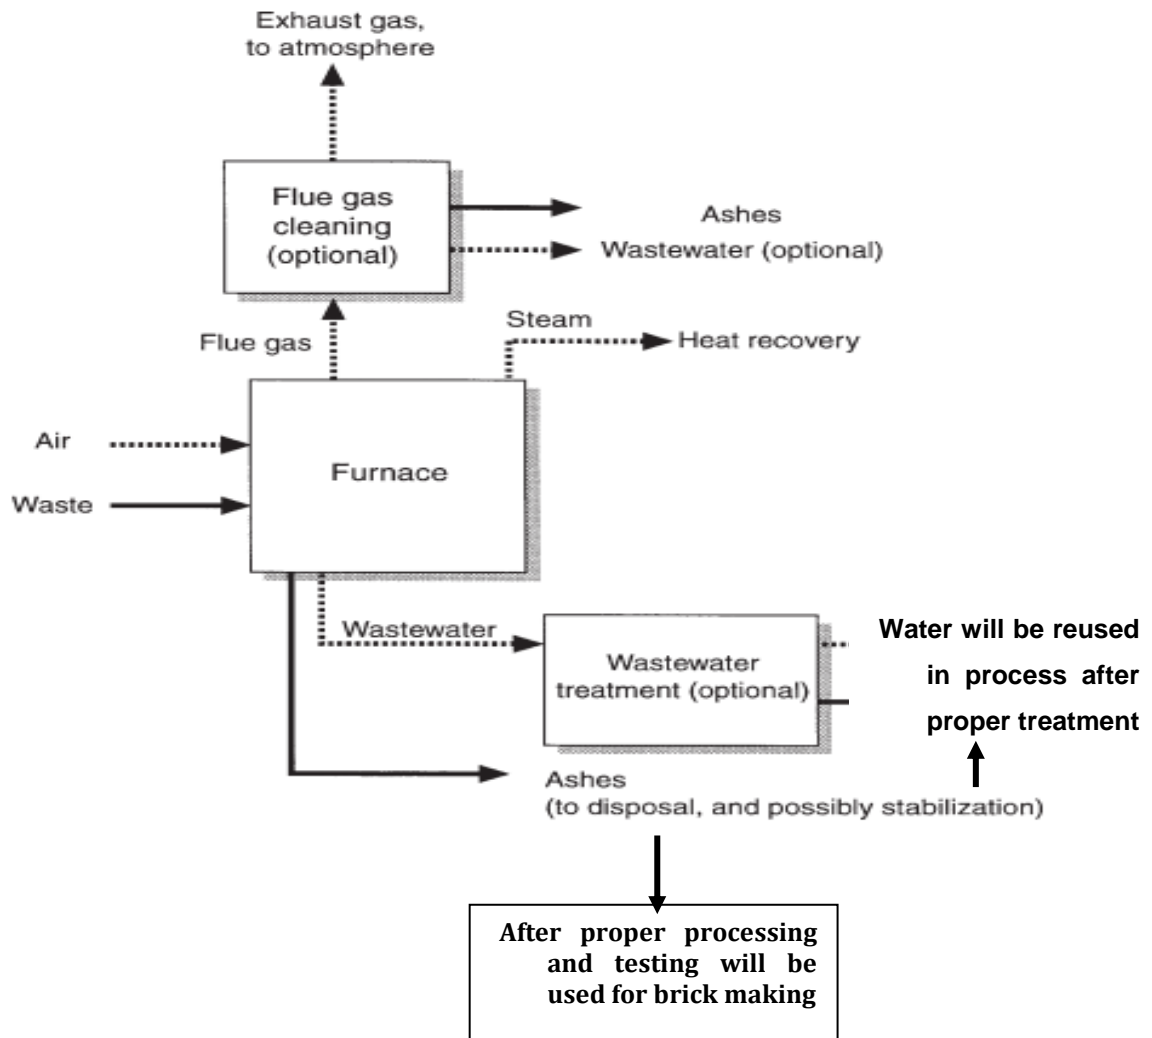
Exhaust gas, to atmosphere

Flue gas cleaning (optional)

Ashes

Wastewater (optional)

Steam

Heat recovery

Flue gas

Air

Waste

Furnace

Wastewater

Wastewater treatment (optional)

Water will be reused in process after proper treatment

Ashes (to disposal, and possibly stabilization)

After proper processing and testing will be used for brick making